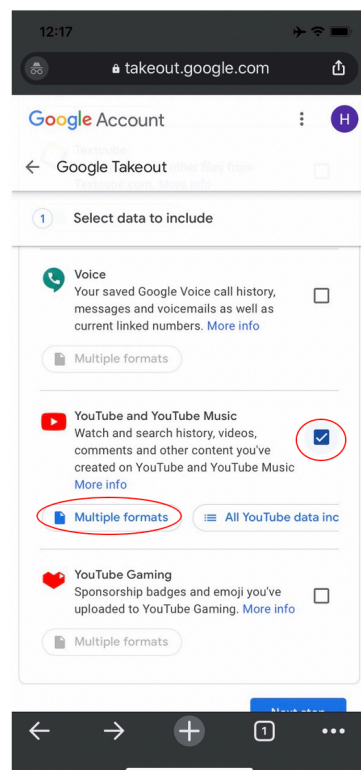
12:17

takeout.google.com

Google Account

H

Google Takeout

1 Select data to include

Voice
Your saved Google Voice call history, messages and voicemails as well as current linked numbers. More info

Multiple formats

YouTube and YouTube Music
Watch and search history, videos, comments and other content you've created on YouTube and YouTube Music More info

Multiple formats

All YouTube data inc

YouTube Gaming
Sponsorship badges and emoji you've uploaded to YouTube Gaming. More info

Multiple formats

1